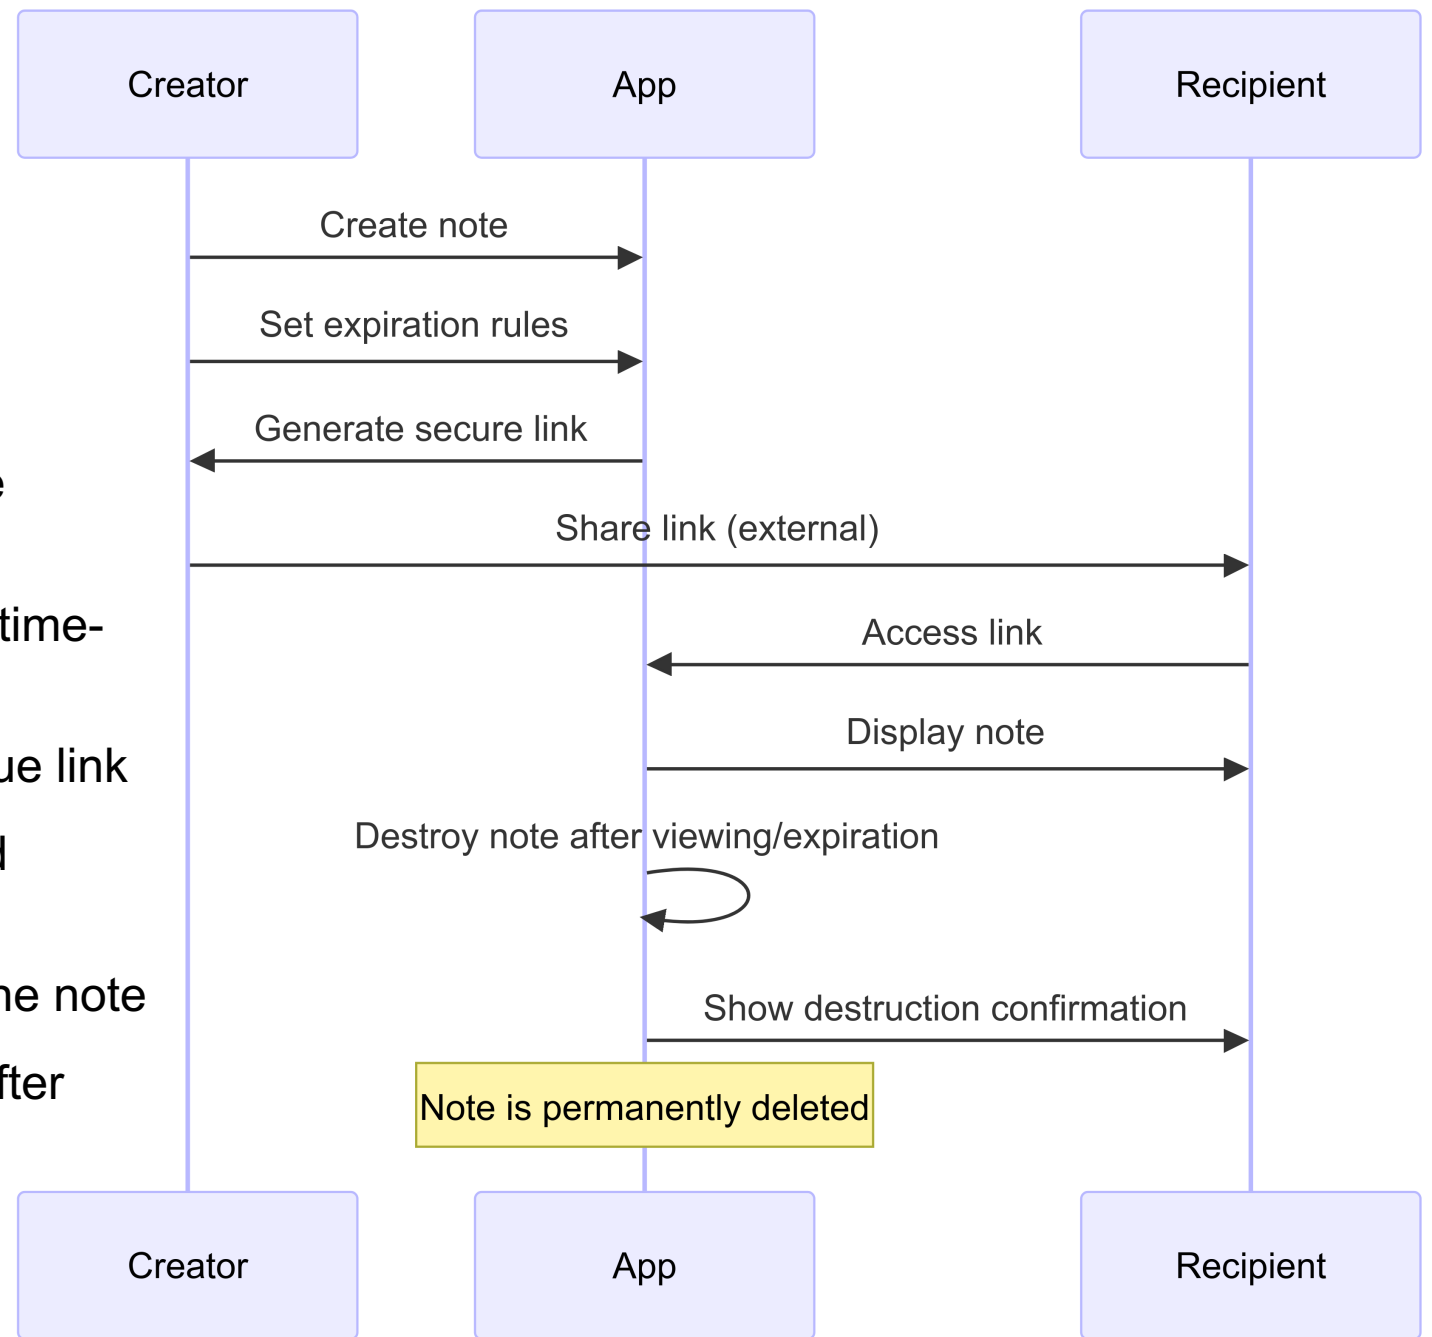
Creator

App

Recipient

Create note

Set expiration rules

Generate secure link

e

Share link (external)

time-

Access link

Display note

ue link

Destroy note after viewing/expiration

d

ne note

Show destruction confirmation

fter

Note is permanently deleted

Creator

App

Recipient